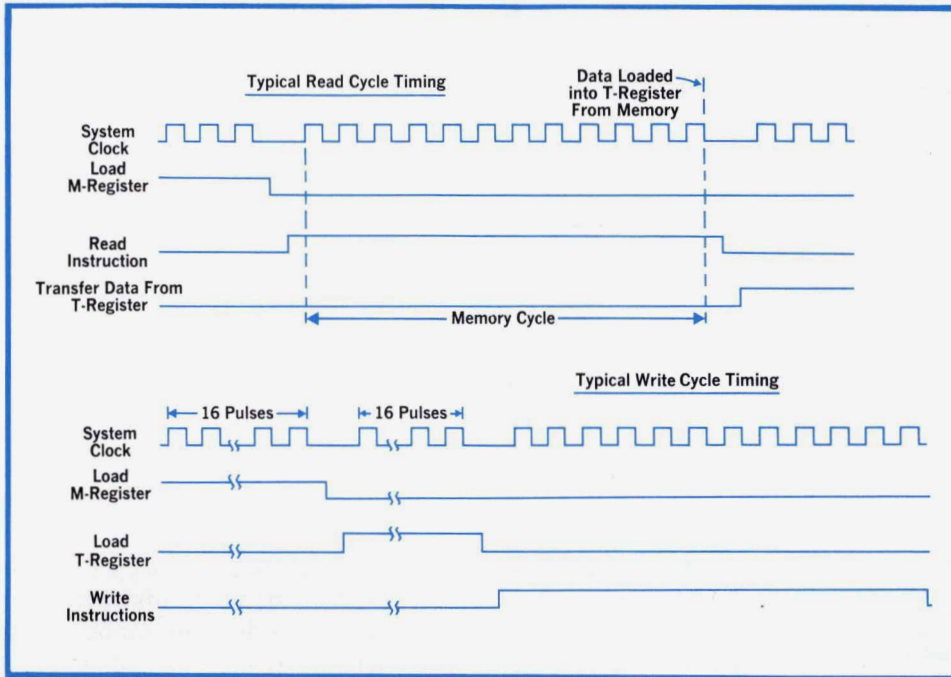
Typical Read Cycle Timing

Data Loaded into T-Register From Memory

System Clock

Load M-Register

Read Instruction

Transfer Data From T-Register

Memory Cycle

Typical Write Cycle Timing

16 Pulses

16 Pulses

System Clock

Load M-Register

Load T-Register

Write Instructions